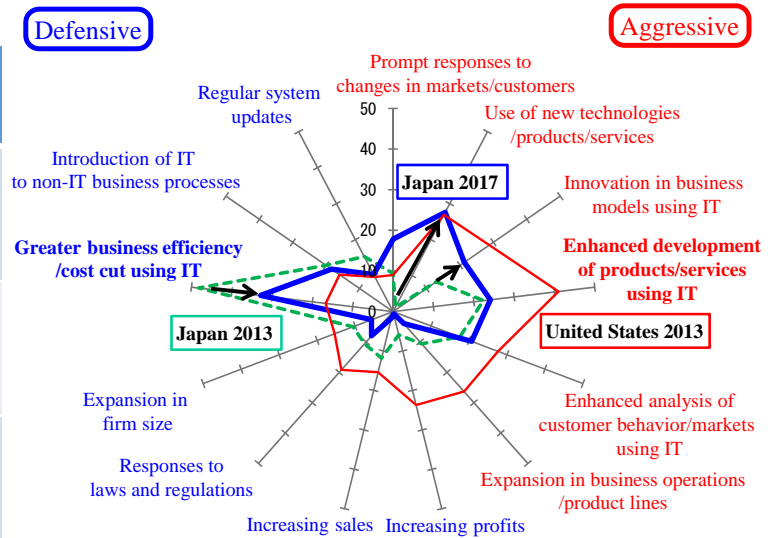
Defensive

Aggressive

Prompt responses to changes in markets/customers

Use of new technologies /products/services

Innovation in business models using IT

Enhanced development of products/services using IT

United States 2013

Enhanced analysis of customer behavior/markets using IT

Expansion in business operations /product lines

Increasing profits

Increasing sales

Responses to laws and regulations

Expansion in firm size

Japan 2013

Greater business efficiency /cost cut using IT

Introduction of IT to non-IT business processes

Regular system updates

Japan 2017

50
40
30
20
10
0